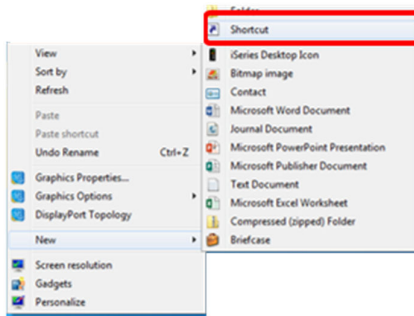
View
Sort by
Refresh

Paste
Paste shortcut
Undo Rename Ctrl+Z

Graphics Properties...
Graphics Options
DisplayPort Topology

New

Screen resolution
Gadgets
Personalize

Folder
Shortcut
iSeries Desktop Icon
Bitmap image
Contact
Microsoft Word Document
Journal Document
Microsoft PowerPoint Presentation
Microsoft Publisher Document
Text Document
Microsoft Excel Worksheet
Compressed (zipped) Folder
Briefcase